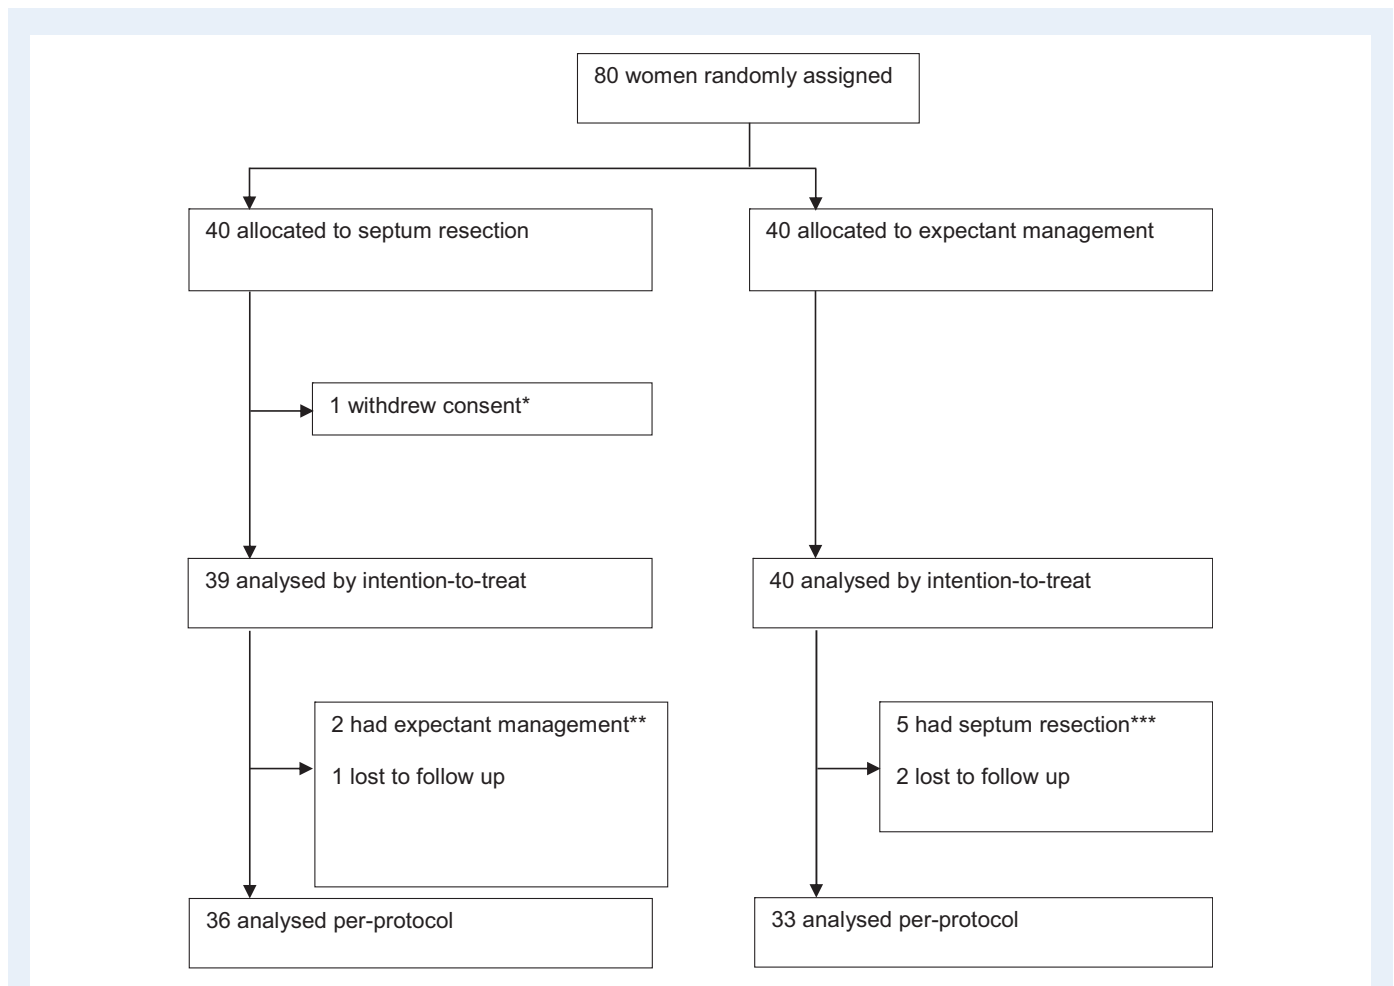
80 women randomly assigned

40 allocated to septum resection

40 allocated to expectant management

1 withdrew consent*

39 analysed by intention-to-treat

40 analysed by intention-to-treat

2 had expectant management**

1 lost to follow up

5 had septum resection***

2 lost to follow up

36 analysed per-protocol

33 analysed per-protocol